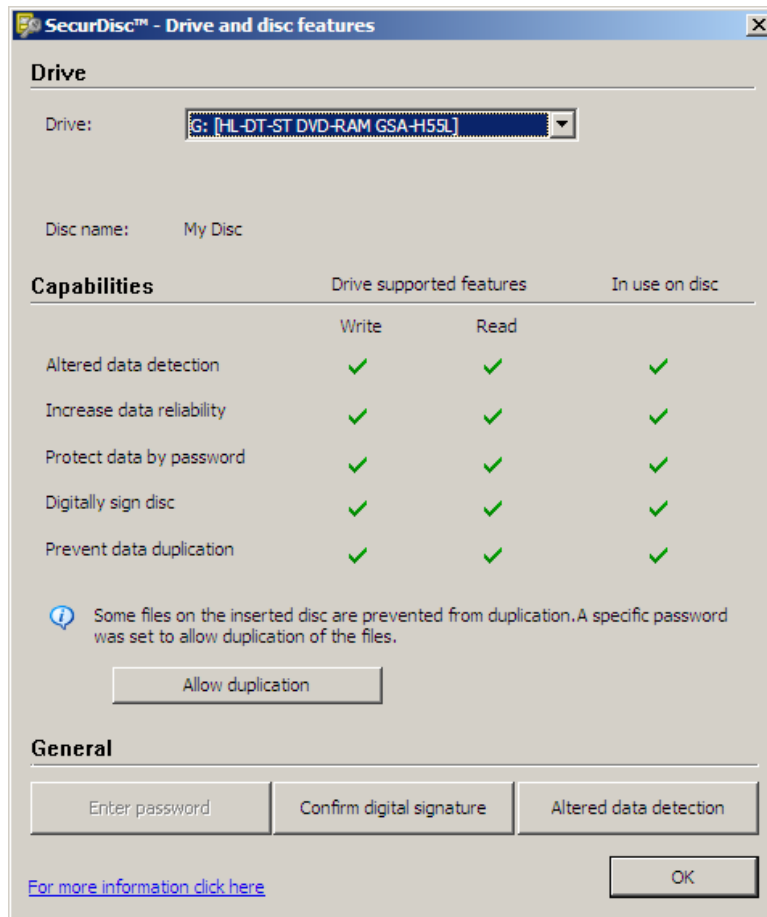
SecurDisc™ - Drive and disc features

Drive

Drive: G: [HL-DT-ST DVD-RAM GSA-H55L]

Disc name: My Disc

| Capabilities | Drive supported features Write | Read | In use on disc |
|---|---|---|---|
| Altered data detection | ✓ | ✓ | ✓ |
| Increase data reliability | ✓ | ✓ | ✓ |
| Protect data by password | ✓ | ✓ | ✓ |
| Digitally sign disc | ✓ | ✓ | ✓ |
| Prevent data duplication | ✓ | ✓ | ✓ |

Some files on the inserted disc are prevented from duplication.A specific password was set to allow duplication of the files.

Allow duplication

General

Enter password | Confirm digital signature | Altered data detection

For more information click here

OK